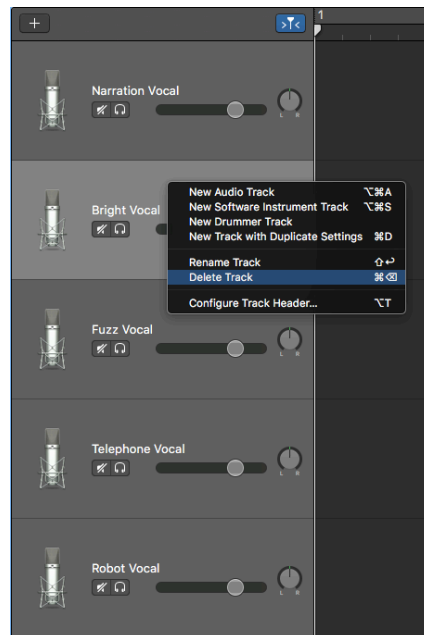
+

1

Narration Vocal

L R

Bright Vocal

New Audio Track ⌥⌘A
New Software Instrument Track ⌥⌘S
New Drummer Track
New Track with Duplicate Settings ⌘D

Rename Track ⇧↩
Delete Track ⌘⌫

Configure Track Header... ⌥T

Fuzz Vocal

L R

Telephone Vocal

L R

Robot Vocal

L R